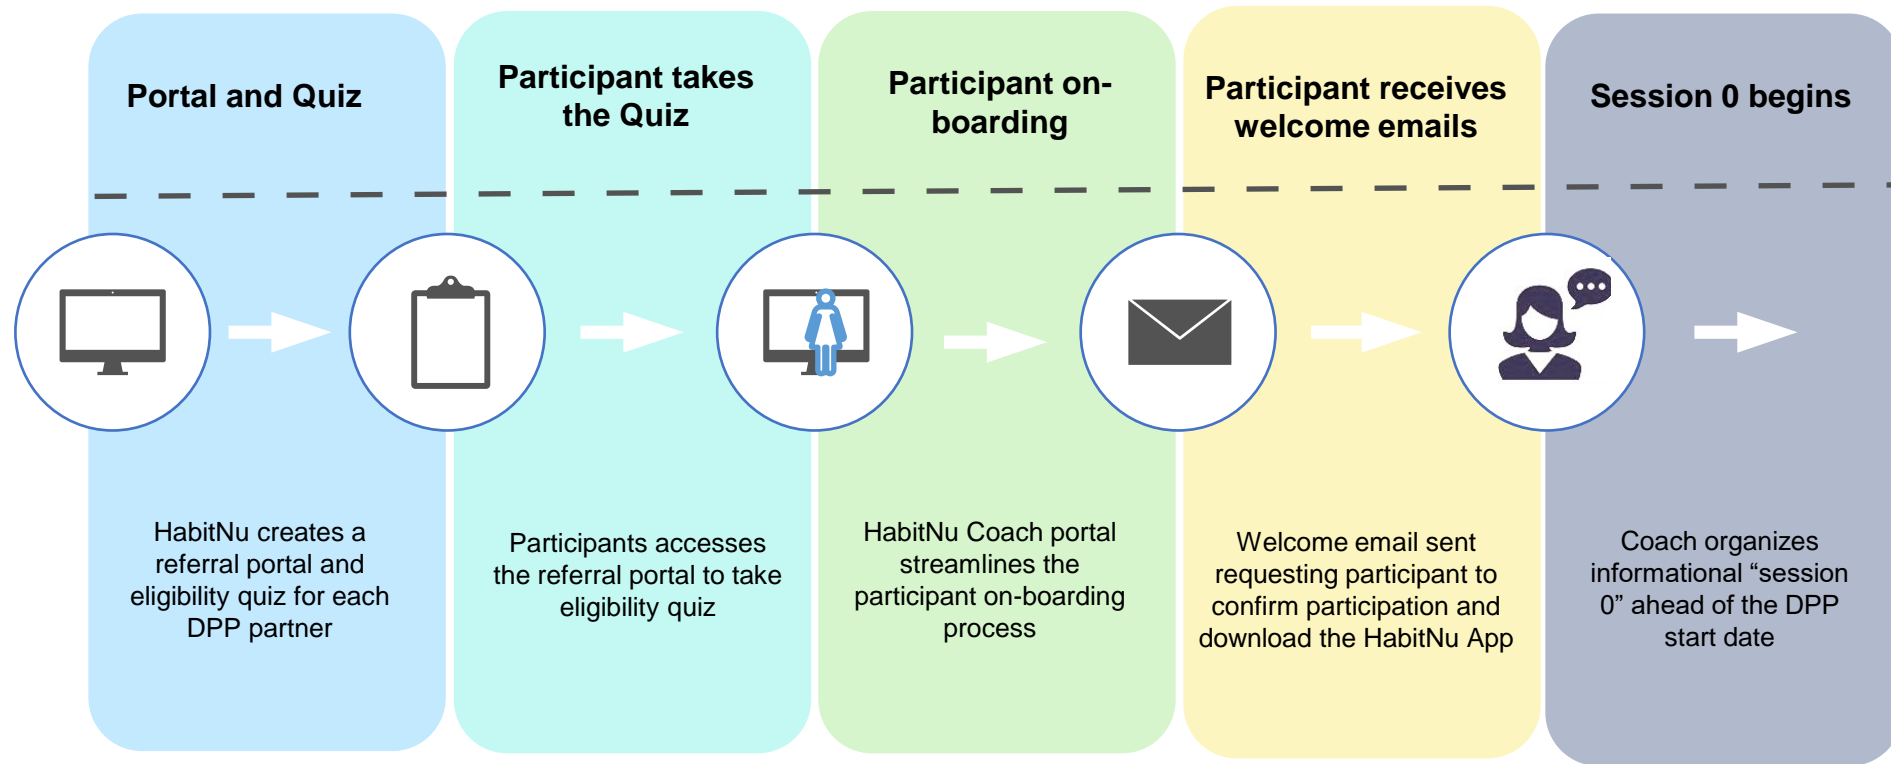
Portal and Quiz

Participant takes the Quiz

Participant on-boarding

Participant receives welcome emails

Session 0 begins

HabitNu creates a referral portal and eligibility quiz for each DPP partner

Participants accesses the referral portal to take eligibility quiz

HabitNu Coach portal streamlines the participant on-boarding process

Welcome email sent requesting participant to confirm participation and download the HabitNu App

Coach organizes informational “session 0” ahead of the DPP start date